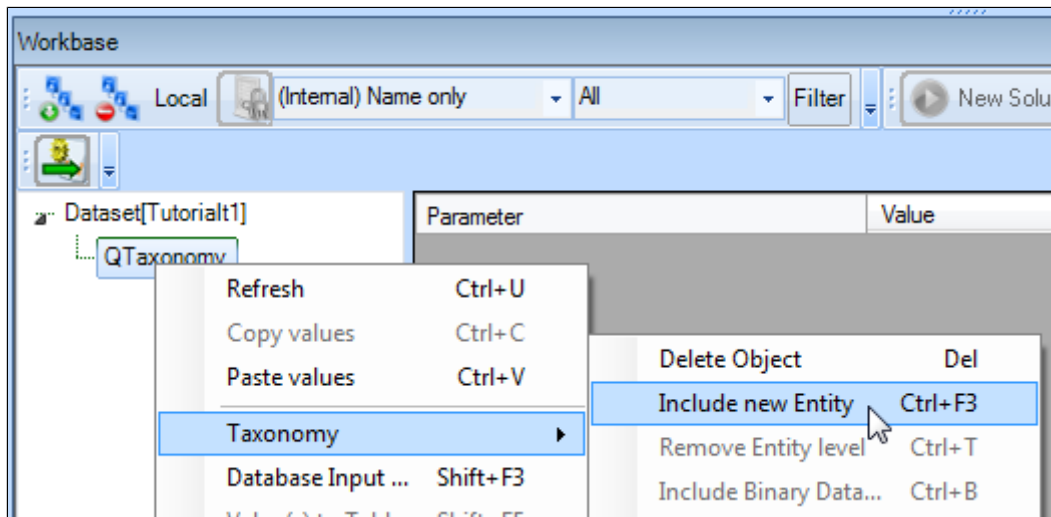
Workbase

Local (Internal) Name only All Filter New Solu

Dataset[Tutorialt1]
QTaxonomy

| Parameter | Value |
|---|---|

Refresh Ctrl+U
Copy values Ctrl+C
Paste values Ctrl+V
Taxonomy
Database Input ... Shift+F3
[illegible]

Delete Object Del
Include new Entity Ctrl+F3
Remove Entity level Ctrl+T
Include Binary Data... Ctrl+B